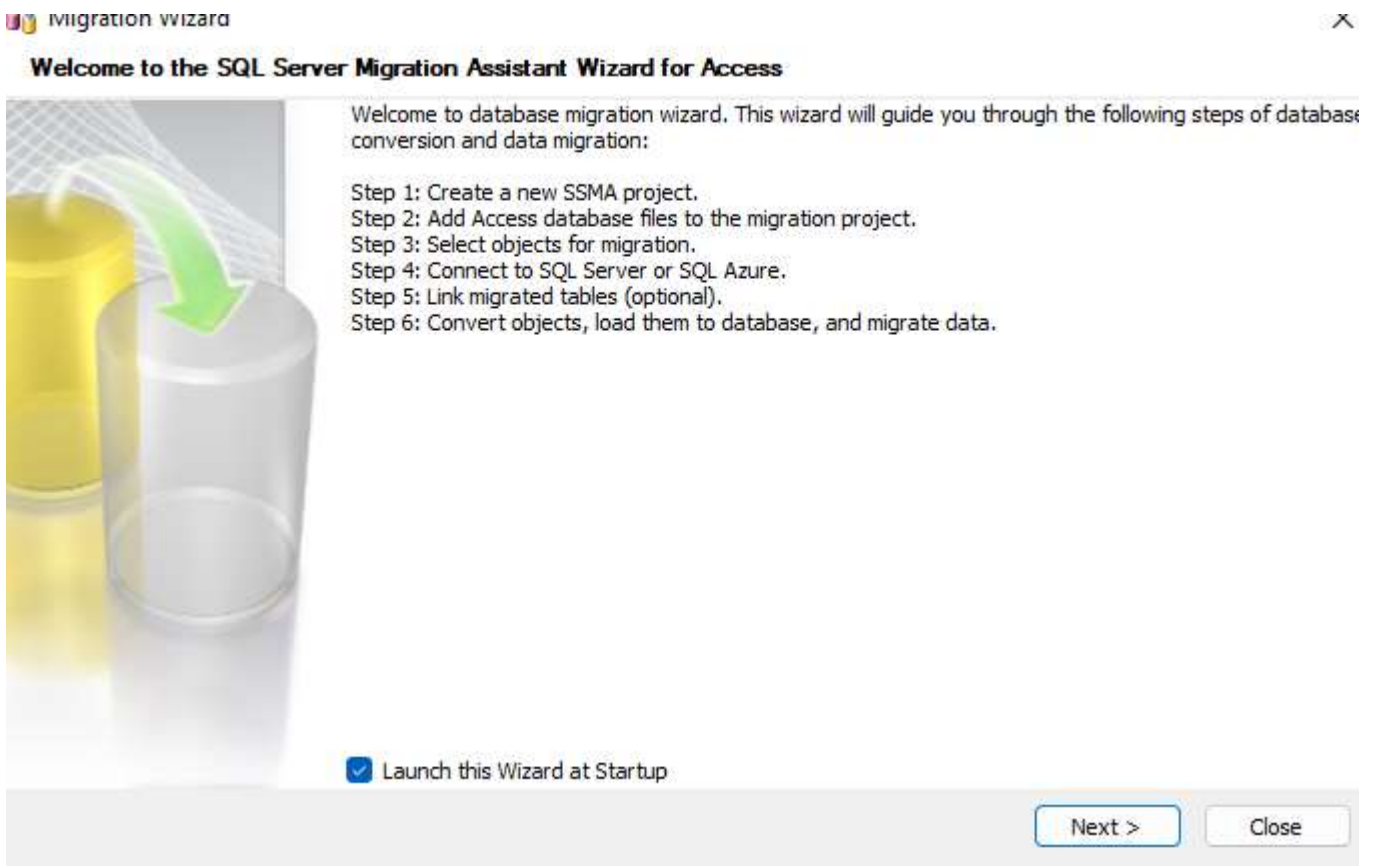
Migration Wizard

X

Welcome to the SQL Server Migration Assistant Wizard for Access

Welcome to database migration wizard. This wizard will guide you through the following steps of database conversion and data migration:

Step 1: Create a new SSMA project.
Step 2: Add Access database files to the migration project.
Step 3: Select objects for migration.
Step 4: Connect to SQL Server or SQL Azure.
Step 5: Link migrated tables (optional).
Step 6: Convert objects, load them to database, and migrate data.

Launch this Wizard at Startup

Next >

Close